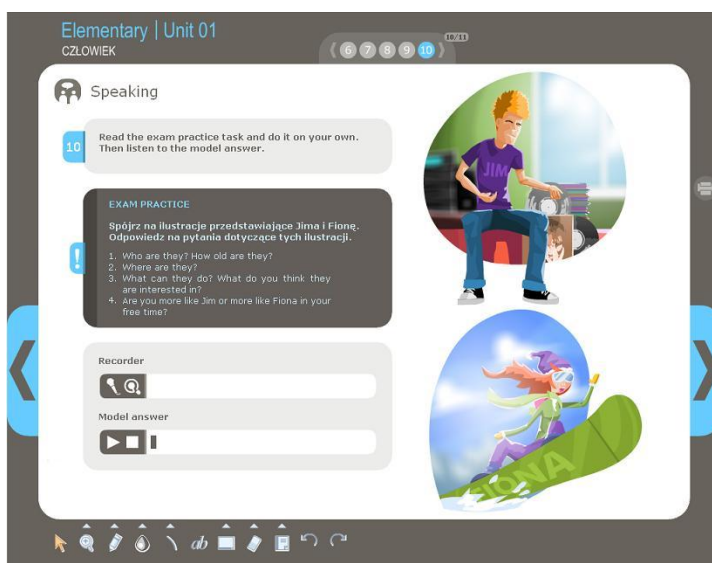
Elementary | Unit 01
CZŁOWIEK

6 7 8 9 10
10/11

Speaking

10 Read the exam practice task and do it on your own. Then listen to the model answer.

EXAM PRACTICE

Spójrz na ilustracje przedstawiające Jima i Fionę. Odpowiedz na pytania dotyczące tych ilustracji.

1. Who are they? How old are they?
2. Where are they?
3. What can they do? What do you think they are interested in?
4. Are you more like Jim or more like Fiona in your free time?

Recorder

Model answer

JIM

FIONA